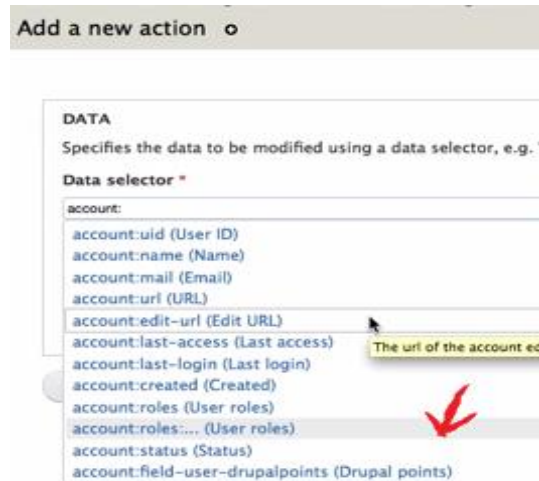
Add a new action o

DATA

Specifies the data to be modified using a data selector, e.g. '

Data selector *

account:

account:uid (User ID)
account:name (Name)
account:mail (Email)
account:url (URL)
account:edit-url (Edit URL)
account:last-access (Last access)
account:last-login (Last login)
account:created (Created)
account:roles (User roles)
account:roles:... (User roles)
account:status (Status)
account:field-user-drupalpoints (Drupal points)

The url of the account ed